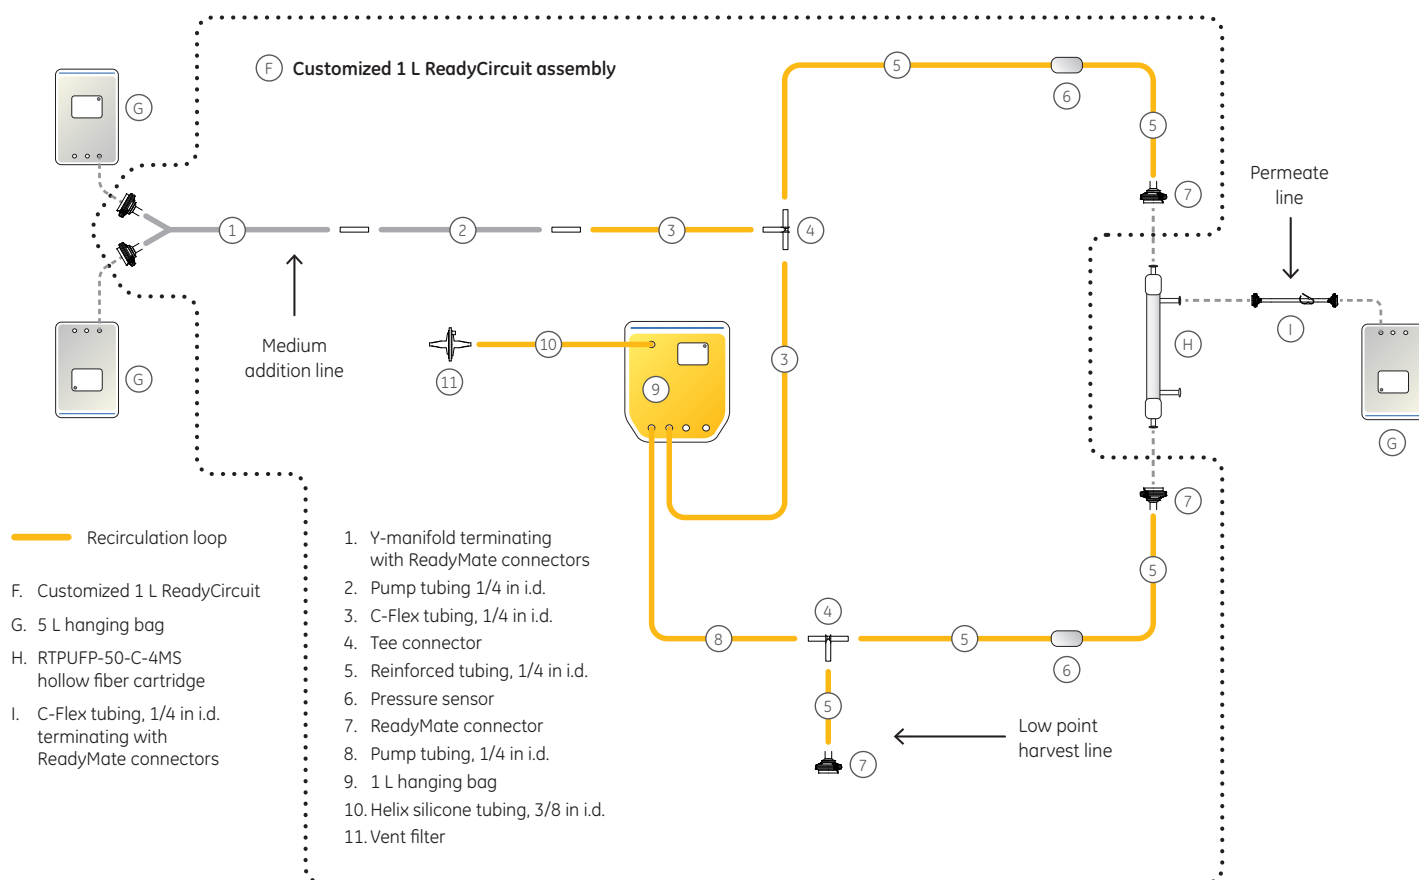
F Customized 1 L ReadyCircuit assembly

G

G

G

1 2 3 4

5 6 5 7

Permeate line

H

I

Medium addition line

10 11 9 3

7 5

4

8 5 6

5

7

Low point harvest line

Recirculation loop

F. Customized 1 L ReadyCircuit

G. 5 L hanging bag

H. RTPUFP-50-C-4MS hollow fiber cartridge

I. C-Flex tubing, 1/4 in i.d. terminating with ReadyMate connectors

1. Y-manifold terminating with ReadyMate connectors
2. Pump tubing 1/4 in i.d.
3. C-Flex tubing, 1/4 in i.d.
4. Tee connector
5. Reinforced tubing, 1/4 in i.d.
6. Pressure sensor
7. ReadyMate connector
8. Pump tubing, 1/4 in i.d.
9. 1 L hanging bag
10. Helix silicone tubing, 3/8 in i.d.
11. Vent filter